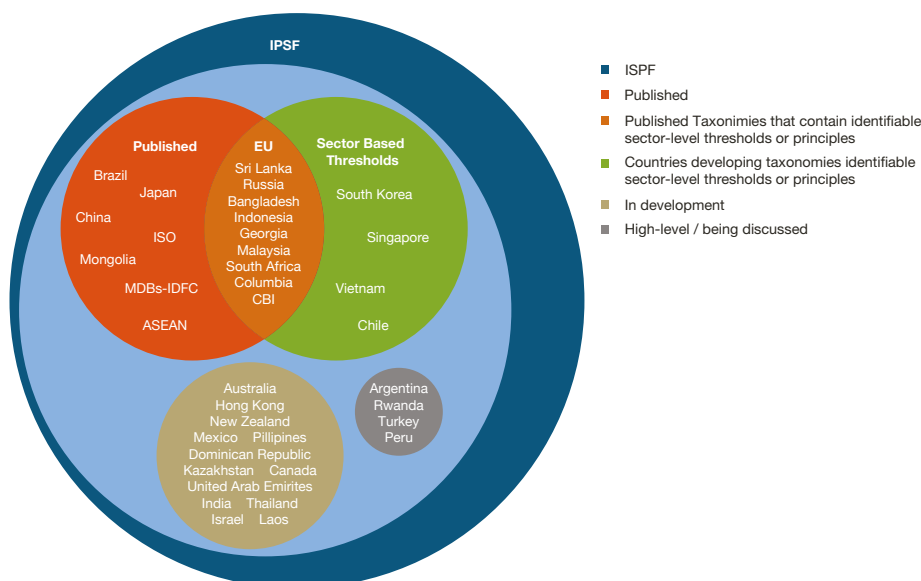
IPSF

Published
Brazil
Japan
China
ISO
Mongolia
MDBs-IDFC
ASEAN

EU
Sri Lanka
Russia
Bangladesh
Indonesia
Georgia
Malaysia
South Africa
Columbia
CBI

Sector Based Thresholds
South Korea
Singapore
Vietnam
Chile

Australia
Hong Kong
New Zealand
Mexico Pillipines
Dominican Republic
Kazakhstan Canada
United Arab Emirites
India Thailand
Israel Laos

Argentina
Rwanda
Turkey
Peru

ISPF
Published
Published Taxonimies that contain identifiable sector-level thresholds or principles
Countries developing taxonomies identifiable sector-level thresholds or principles
In development
High-level / being discussed